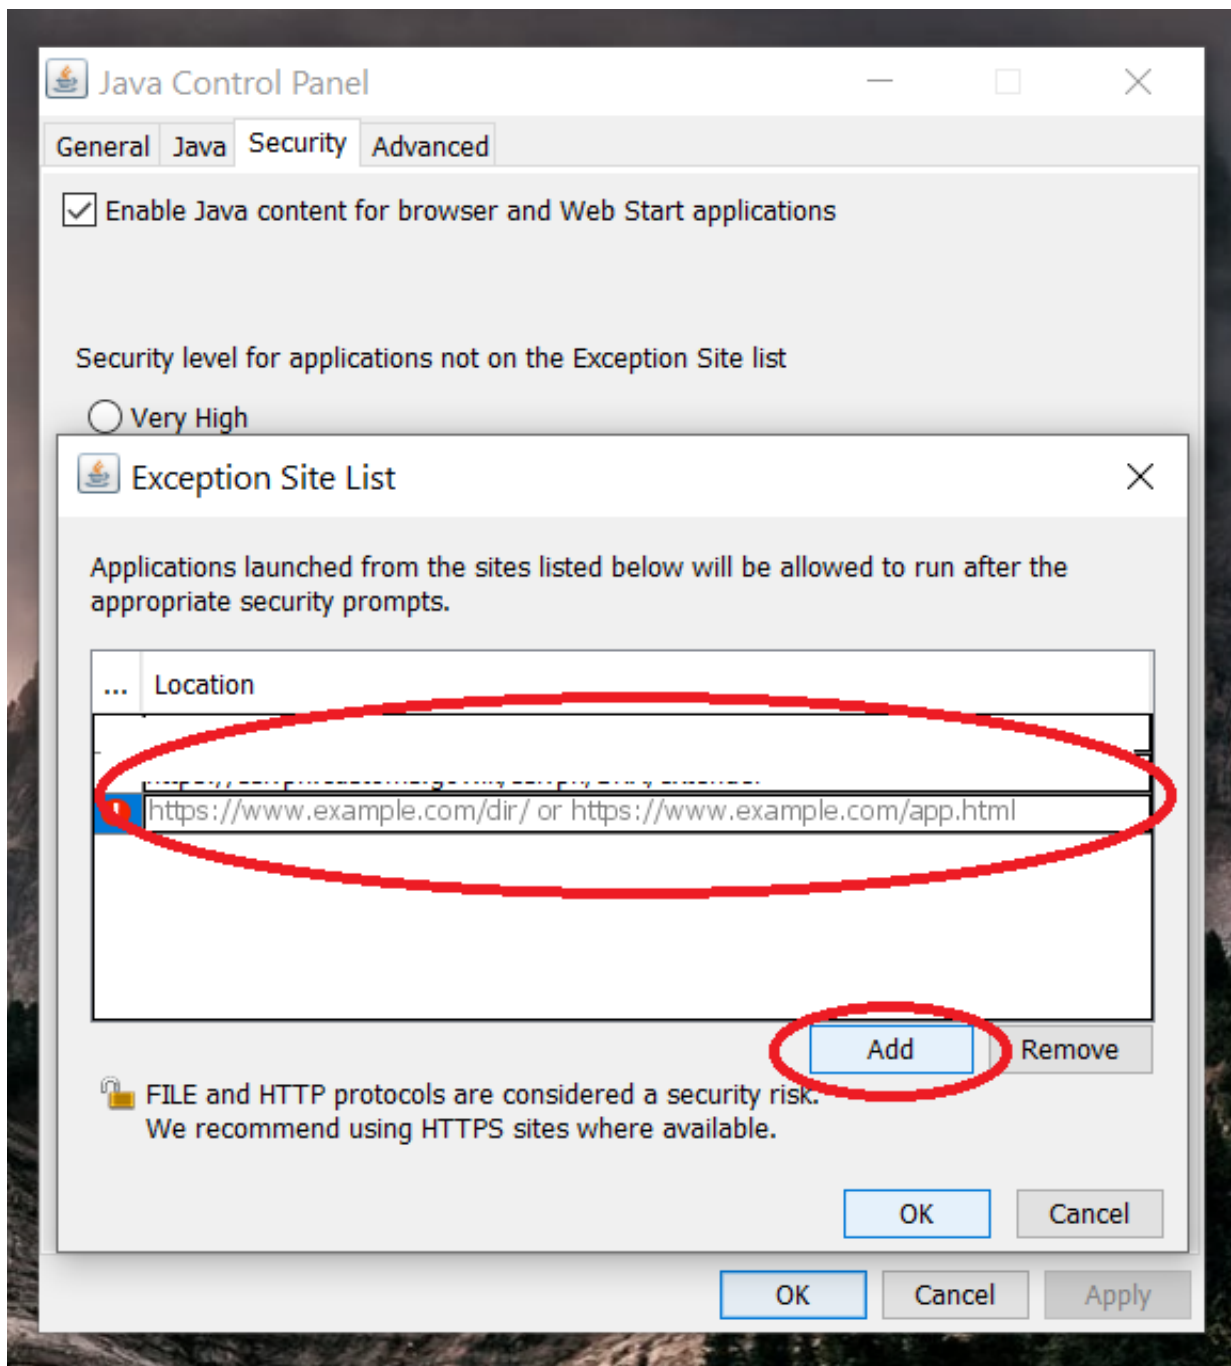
Java Control Panel

General Java Security Advanced

Enable Java content for browser and Web Start applications

Security level for applications not on the Exception Site list

Very High

Exception Site List

Applications launched from the sites listed below will be allowed to run after the appropriate security prompts.

| ... | Location |
|---|---|
| | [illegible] |
| | https://www.example.com/dir/ or https://www.example.com/app.html |

Add Remove

FILE and HTTP protocols are considered a security risk. We recommend using HTTPS sites where available.

OK Cancel

OK Cancel Apply